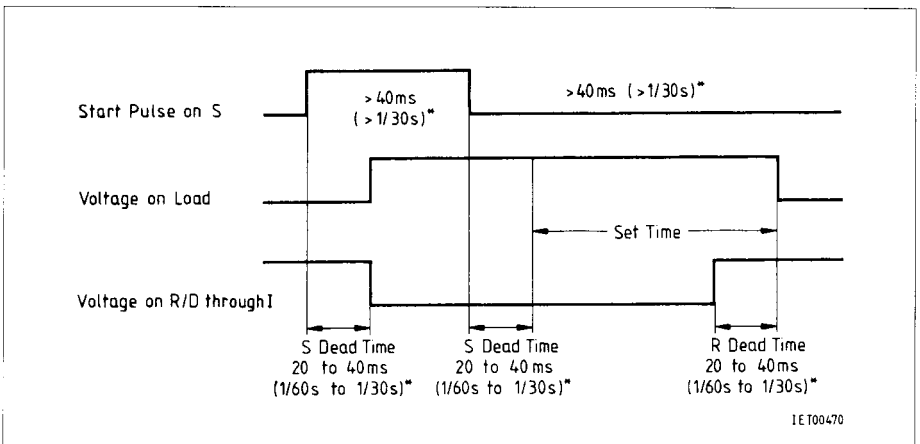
Start Pulse on S

>40ms (>1/30s)*

>40ms (>1/30s)*

Voltage on Load

Set Time

Voltage on R/D through I

S Dead Time 20 to 40ms (1/60s to 1/30s)*

S Dead Time 20 to 40ms (1/60s to 1/30s)*

R Dead Time 20 to 40ms (1/60s to 1/30s)*

IET00470